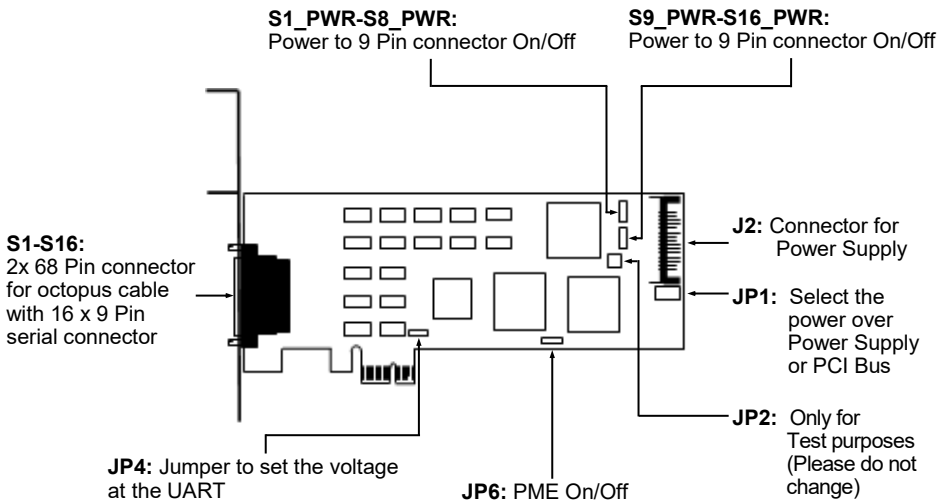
**S1_PWR-S8_PWR:**
Power to 9 Pin connector On/Off

**S9_PWR-S16_PWR:**
Power to 9 Pin connector On/Off

**S1-S16:**
2x 68 Pin connector for octopus cable with 16 x 9 Pin serial connector

**J2:** Connector for Power Supply

**JP1:** Select the power over Power Supply or PCI Bus

**JP2:** Only for Test purposes (Please do not change)

**JP4:** Jumper to set the voltage at the UART

**JP6:** PME On/Off